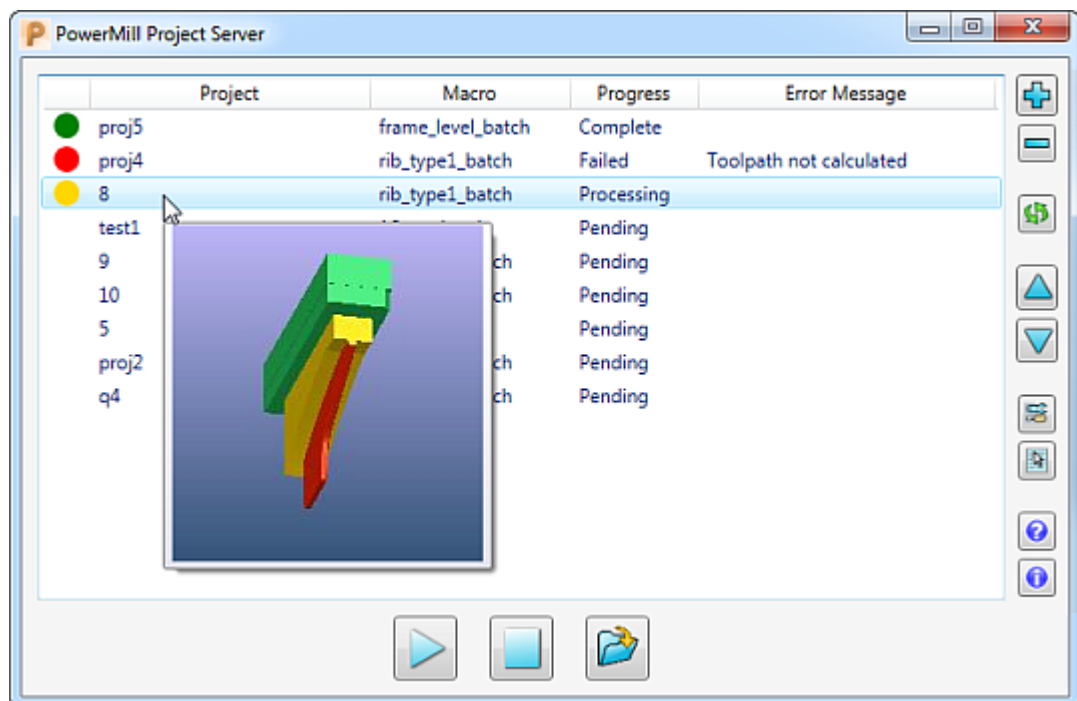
PowerMill Project Server

| Project | Macro | Progress | Error Message |
|---|---|---|---|
| proj5 | frame_level_batch | Complete | |
| proj4 | rib_type1_batch | Failed | Toolpath not calculated |
| 8 | rib_type1_batch | Processing | |
| test1 | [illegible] | Pending | |
| 9 | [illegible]ch | Pending | |
| 10 | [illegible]ch | Pending | |
| 5 | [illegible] | Pending | |
| proj2 | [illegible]ch | Pending | |
| q4 | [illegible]ch | Pending | |